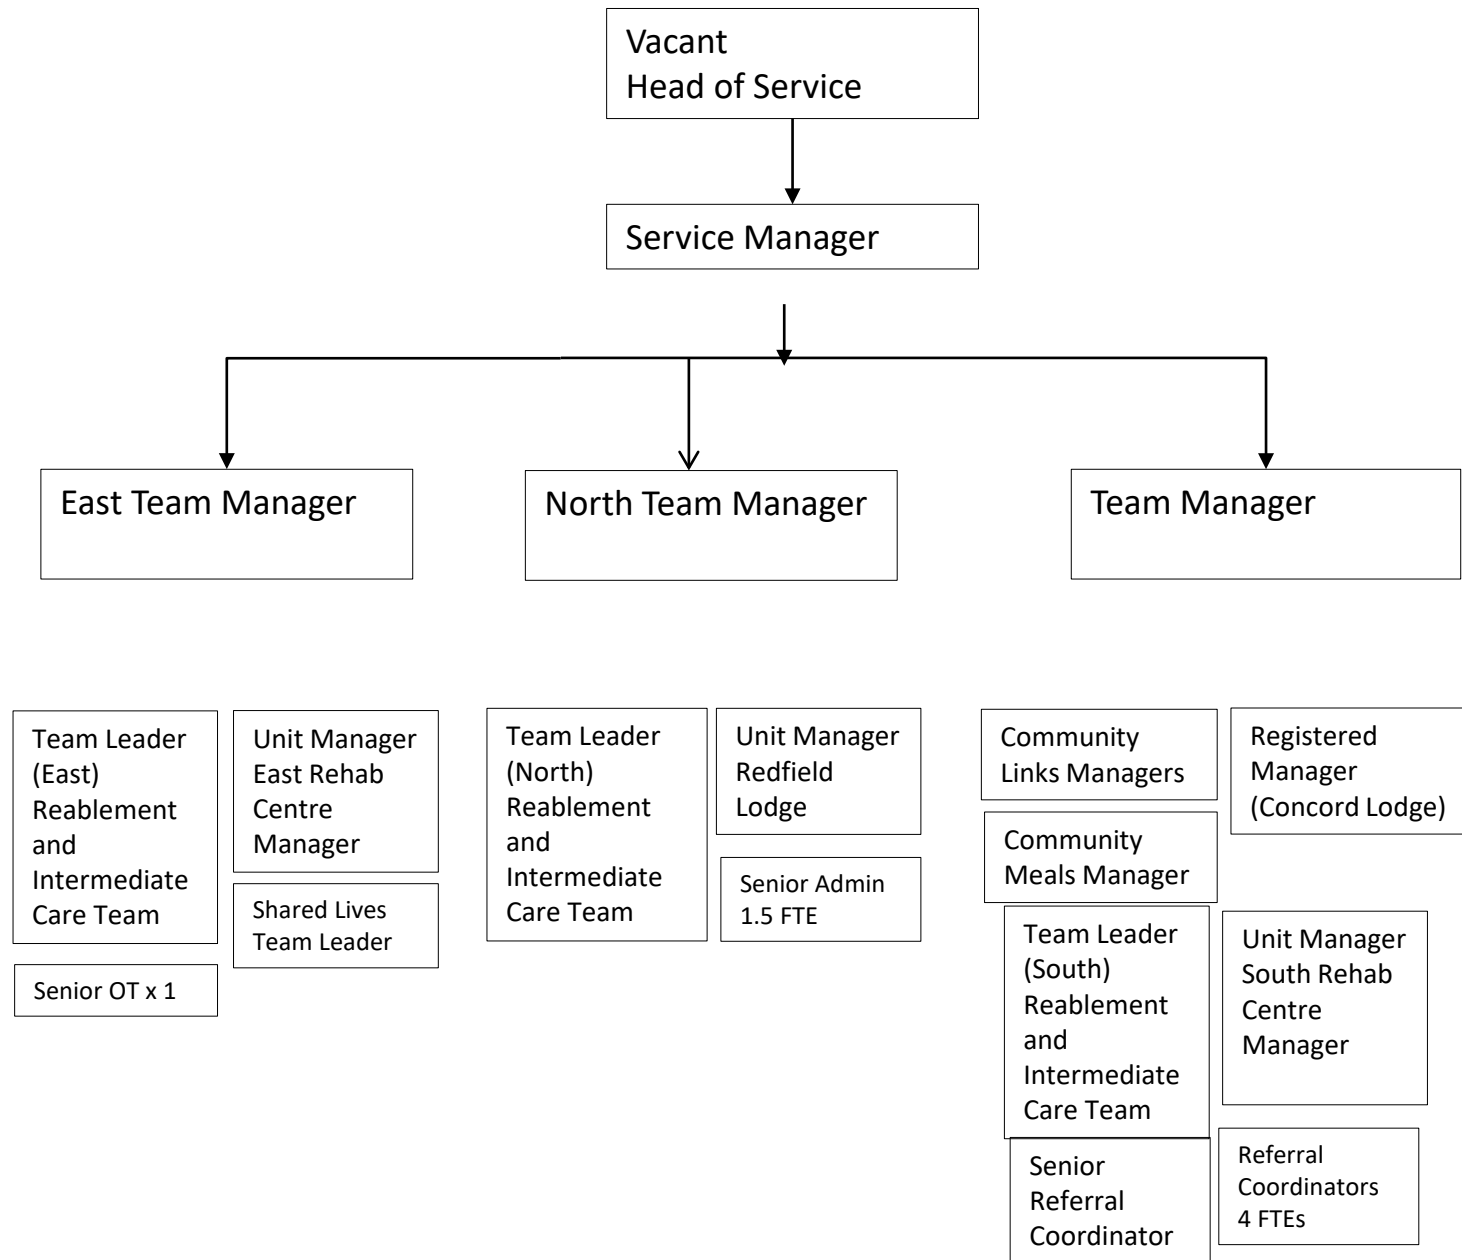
Vacant
Head of Service

Service Manager

East Team Manager

North Team Manager

Team Manager

Team Leader (East) Reablement and Intermediate Care Team

Senior OT x 1

Unit Manager East Rehab Centre Manager

Shared Lives Team Leader

Team Leader (North) Reablement and Intermediate Care Team

Unit Manager Redfield Lodge

Senior Admin 1.5 FTE

Community Links Managers

Registered Manager (Concord Lodge)

Community Meals Manager

Team Leader (South) Reablement and Intermediate Care Team

Unit Manager South Rehab Centre Manager

Senior Referral Coordinator

Referral Coordinators 4 FTEs